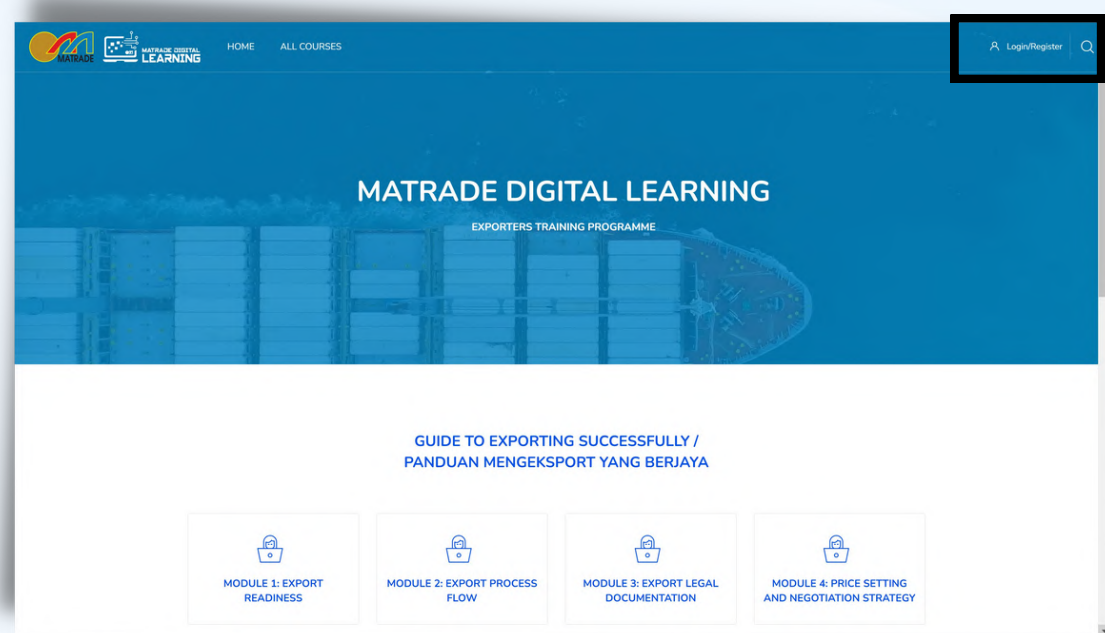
MATRADE MATRADE DIGITAL LEARNING HOME ALL COURSES

Login/Register

MATRADE DIGITAL LEARNING

EXPORTERS TRAINING PROGRAMME

GUIDE TO EXPORTING SUCCESSFULLY / PANDUAN MENGEKSPORT YANG BERJAYA

MODULE 1: EXPORT READINESS

MODULE 2: EXPORT PROCESS FLOW

MODULE 3: EXPORT LEGAL DOCUMENTATION

MODULE 4: PRICE SETTING AND NEGOTIATION STRATEGY